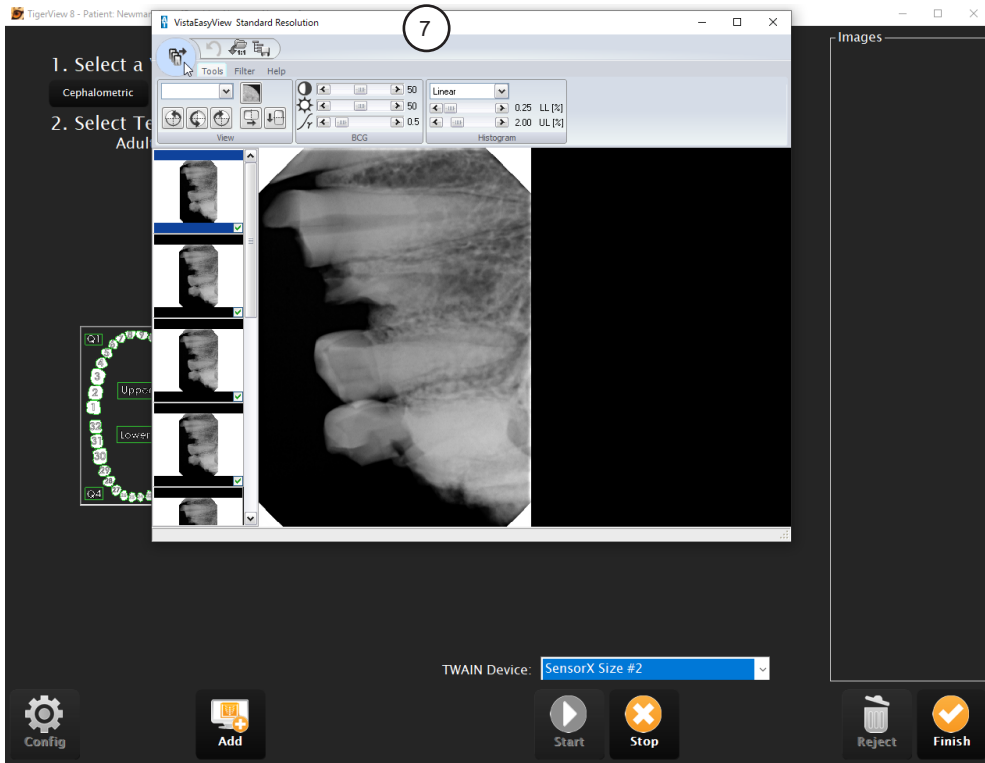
TigerView 8 - Patient: Newma

VistaEasyView Standard Resolution

7

Tools Filter Help

50
50
0.5
View
BCG

Linear
0.25 LL [%]
2.00 UL [%]
Histogram

Images

1. Select a

Cephalometric

2. Select Te
Adul

Q1
Upp
Lower
Q4

TWAIN Device: SensorX Size #2

Config
Add
Start
Stop
Reject
Finish